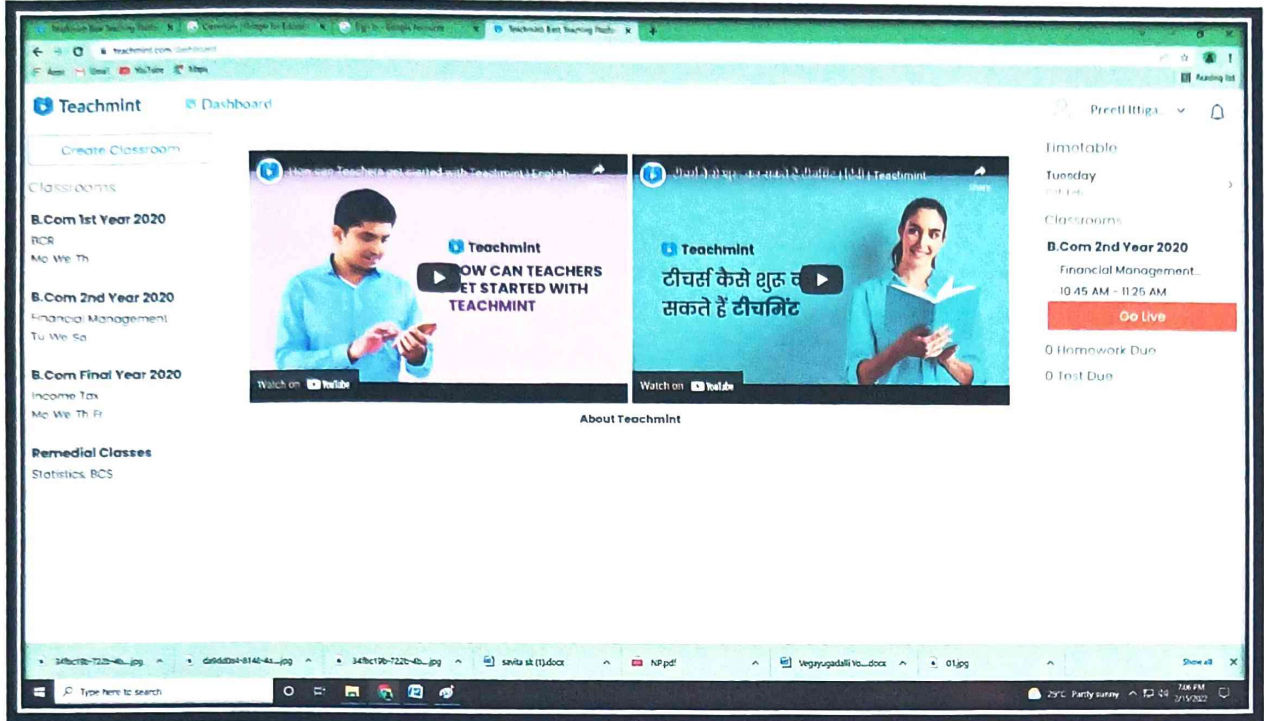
Teachmint Dashboard

Preeti Ittiga...

Create Classroom

Classrooms

B.Com 1st Year 2020
BCR
Mo We Th

B.Com 2nd Year 2020
Financial Management
Tu We Sa

B.Com Final Year 2020
Income Tax
Mo We Th Fr

Remedial Classes
Statistics, BCS

How can Teachers get started with Teachmint | English...

Teachmint
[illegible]OW CAN TEACHERS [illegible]ET STARTED WITH TEACHMINT

Watch on YouTube

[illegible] | Teachmint

Teachmint
टीचर्स कैसे शुरू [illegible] सकते हैं टीचमिंट

Watch on YouTube

About Teachmint

Timetable

Tuesday

Classrooms

B.Com 2nd Year 2020
Financial Management...
10:45 AM - 11:25 AM

Go Live

0 Homework Due

0 Test Due

34fbc19b-722b-4b....jpg
da9dd0a4-8148-4a....jpg
34fbc19b-722b-4b....jpg
savita sk (1).docx
NP.pdf
Vegayugadalli Vo....docx
01.jpg
Show all

Type here to search

29°C Partly sunny
7:06 PM
2/15/2022